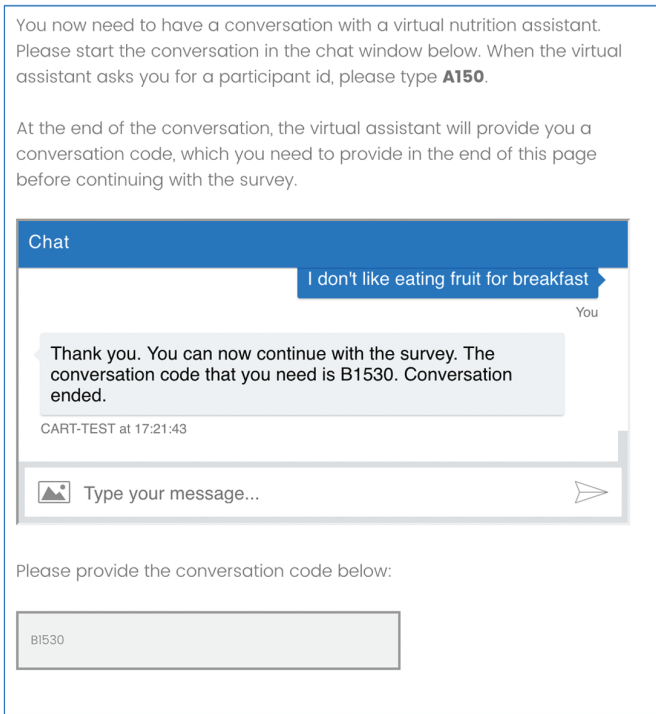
You now need to have a conversation with a virtual nutrition assistant. Please start the conversation in the chat window below. When the virtual assistant asks you for a participant id, please type **A150**.

At the end of the conversation, the virtual assistant will provide you a conversation code, which you need to provide in the end of this page before continuing with the survey.

Chat

I don't like eating fruit for breakfast

You

Thank you. You can now continue with the survey. The conversation code that you need is B1530. Conversation ended.

CART-TEST at 17:21:43

Type your message...

Please provide the conversation code below:

B1530